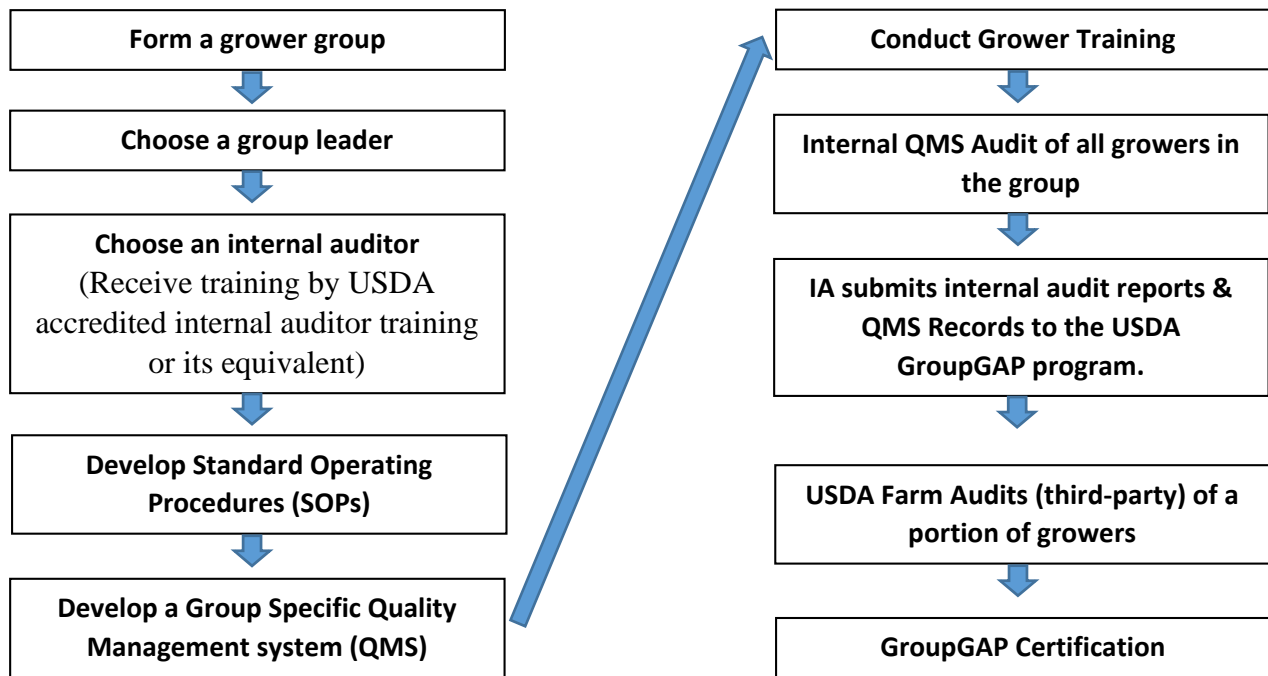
Form a grower group

Choose a group leader

Choose an internal auditor
(Receive training by USDA accredited internal auditor training or its equivalent)

Develop Standard Operating Procedures (SOPs)

Develop a Group Specific Quality Management system (QMS)

Conduct Grower Training

Internal QMS Audit of all growers in the group

IA submits internal audit reports & QMS Records to the USDA GroupGAP program.

USDA Farm Audits (third-party) of a portion of growers

GroupGAP Certification